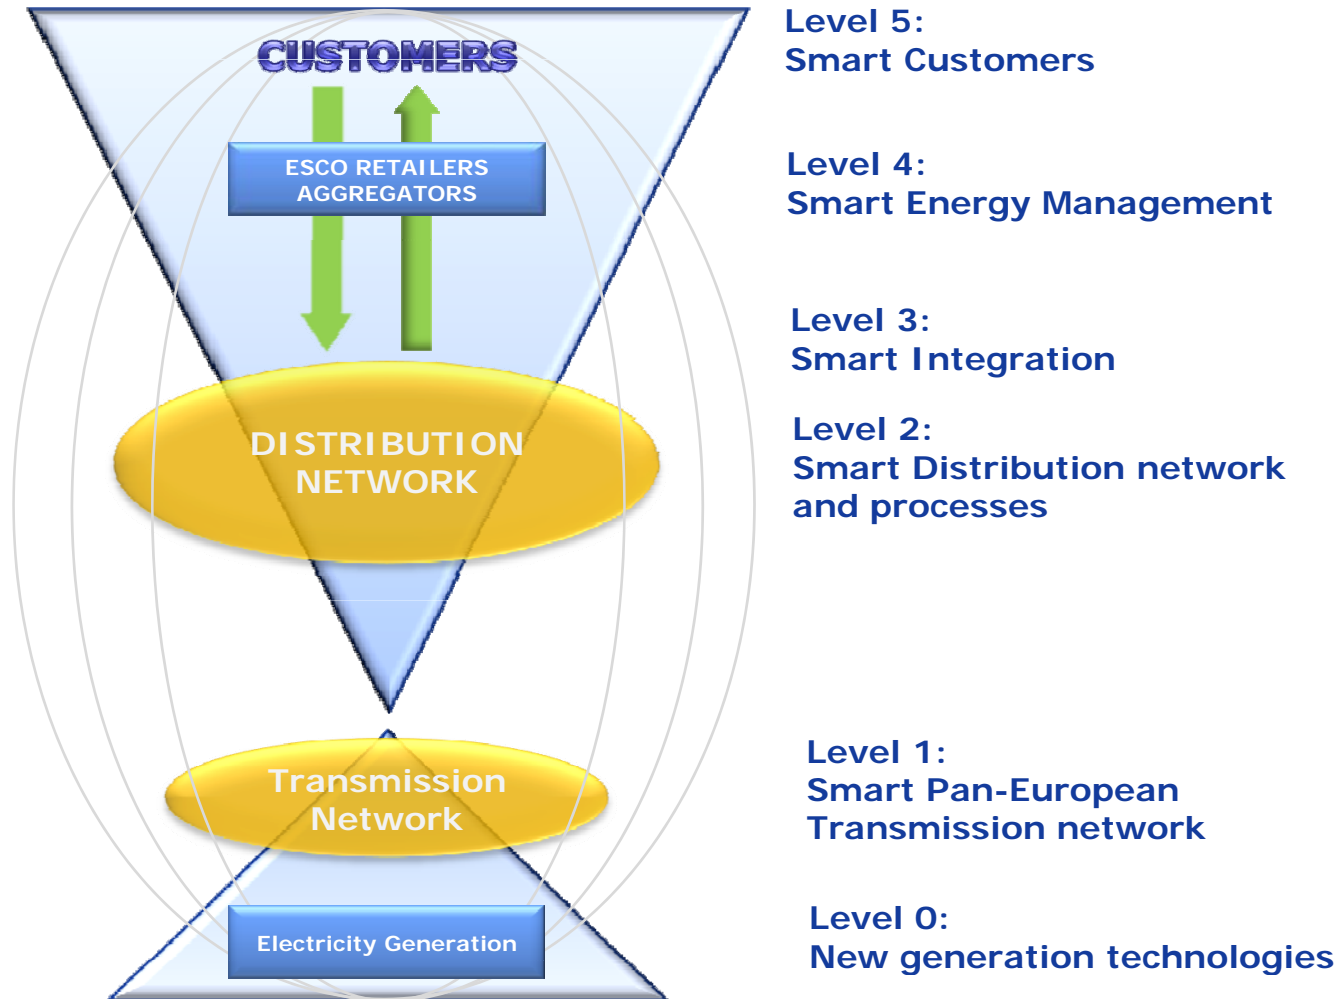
CUSTOMERS

ESCO RETAILERS AGGREGATORS

DISTRIBUTION NETWORK

Transmission Network

Electricity Generation

Level 5:
Smart Customers

Level 4:
Smart Energy Management

Level 3:
Smart Integration

Level 2:
Smart Distribution network and processes

Level 1:
Smart Pan-European Transmission network

Level 0:
New generation technologies